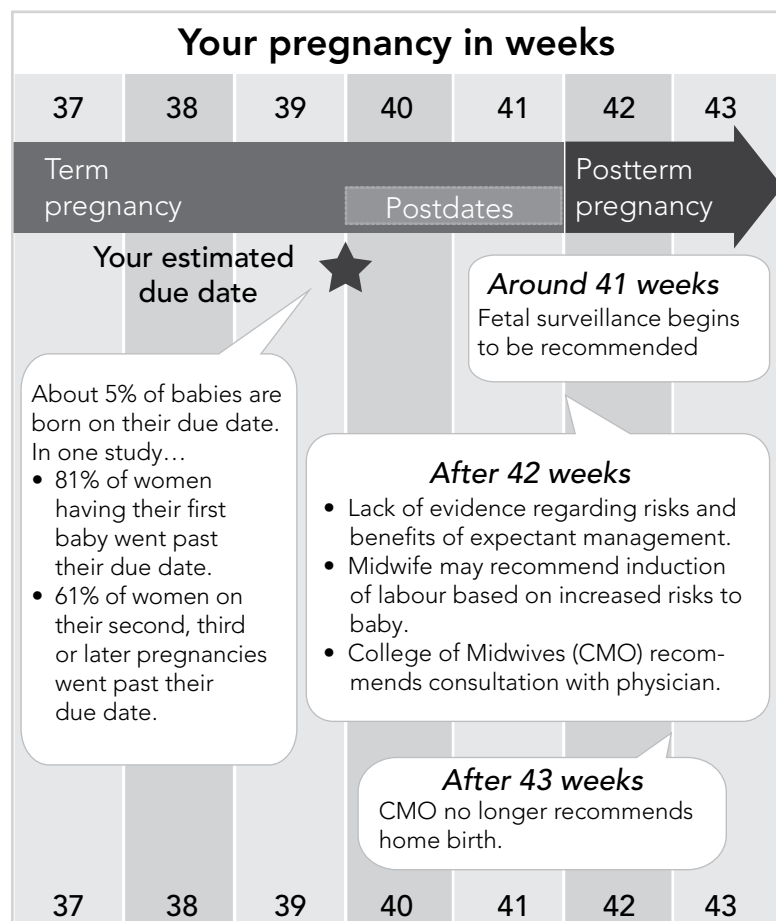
Your pregnancy in weeks

| 37 | 38 | 39 | 40 | 41 | 42 | 43 |
|---|---|---|---|---|---|---|

Term pregnancy

Postdates

Postterm pregnancy

Your estimated due date

Around 41 weeks
Fetal surveillance begins to be recommended

About 5% of babies are born on their due date. In one study…
• 81% of women having their first baby went past their due date.
• 61% of women on their second, third or later pregnancies went past their due date.

After 42 weeks
• Lack of evidence regarding risks and benefits of expectant management.
• Midwife may recommend induction of labour based on increased risks to baby.
• College of Midwives (CMO) recommends consultation with physician.

After 43 weeks
CMO no longer recommends home birth.

| 37 | 38 | 39 | 40 | 41 | 42 | 43 |
|---|---|---|---|---|---|---|